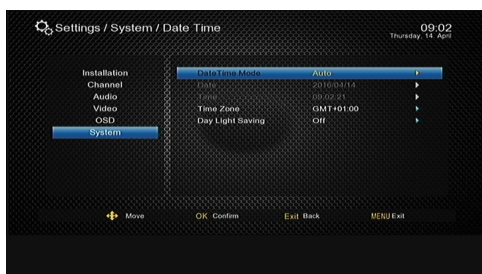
Settings / System / Date Time

09:02
Thursday, 14 April

Installation
Channel
Audio
Video
OSD
System

| | |
|---|---|
| DateTime Mode | Auto |
| Date | 2010/04/14 |
| Time | 09:02:21 |
| Time Zone | GMT+01:00 |
| Day Light Saving | Off |

Move OK Confirm Exit Back MENU Exit